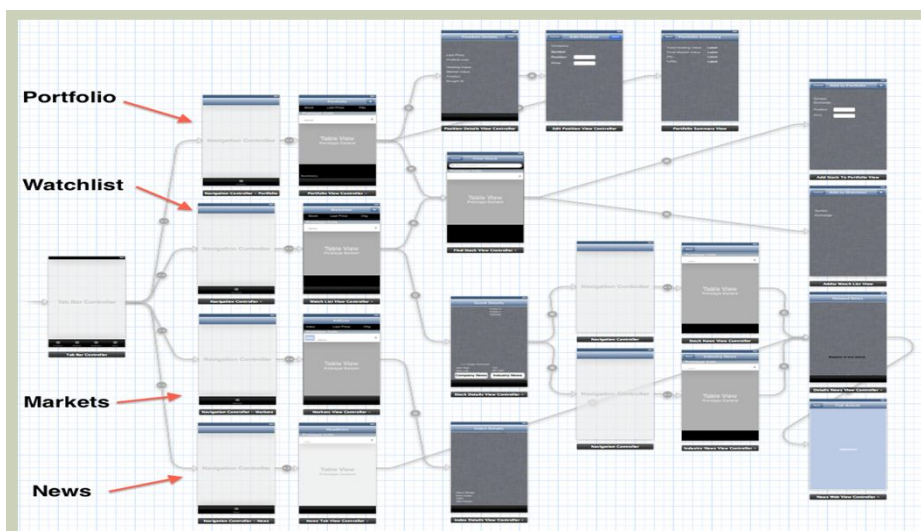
Portfolio

Watchlist

Markets

News

Tab Bar Controller

Navigation Controller

Navigation Controller - Portfolio

Navigation Controller

Navigation Controller

Navigation Controller - Markets

Navigation Controller

Navigation Controller - News

Table View
Prototype Content

Portfolio View Controller

Table View
Prototype Content

Watch List View Controller

Table View
Prototype Content

Markets View Controller

Table View
Prototype Content

News Tab View Controller

Position Details View Controller

Edit Position View Controller

Portfolio Summary View

Table View
Prototype Content

Find Stock View Controller

Stock Details View Controller

Index Details View Controller

Navigation Controller

Navigation Controller

Navigation Controller

Table View
Prototype Content

Stock News View Controller

Table View
Prototype Content

Industry News View Controller

Add Stock To Portfolio View

Adder Watch List View

Details View Controller

News Web View Controller